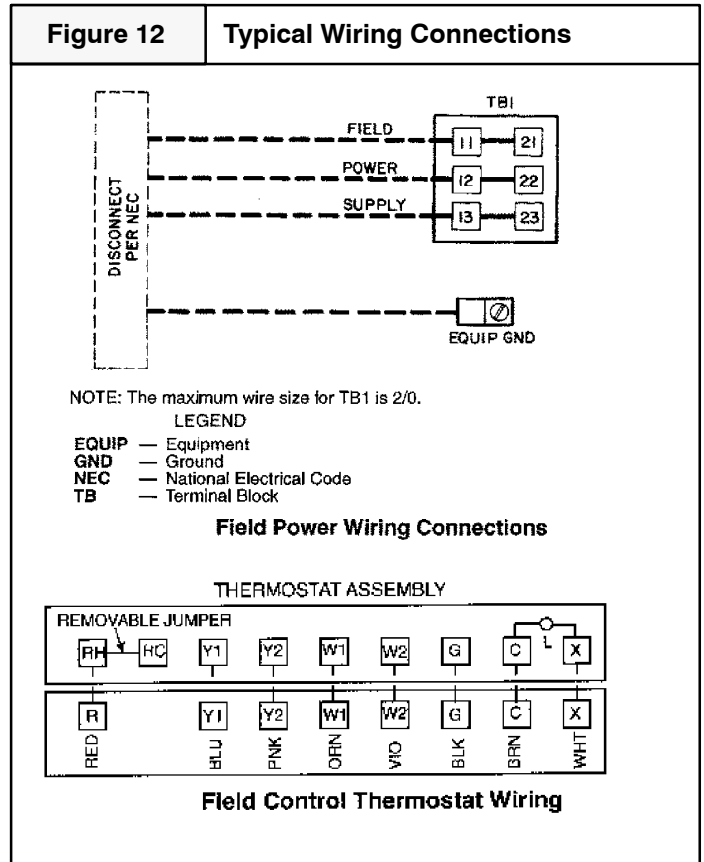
Figure 12 | Typical Wiring Connections

DISCONNECT PER NEC

TBI

FIELD

POWER

SUPPLY

11 21

12 22

13 23

EQUIP GND

NOTE: The maximum wire size for TB1 is 2/0.

LEGEND

EQUIP — Equipment
GND — Ground
NEC — National Electrical Code
TB — Terminal Block

Field Power Wiring Connections

THERMOSTAT ASSEMBLY

REMOVABLE JUMPER

RH HC Y1 Y2 W1 W2 G C L X

R Y1 Y2 W1 W2 G C X

RED BLU PNK ORN VIO BLK BRN WHT

Field Control Thermostat Wiring